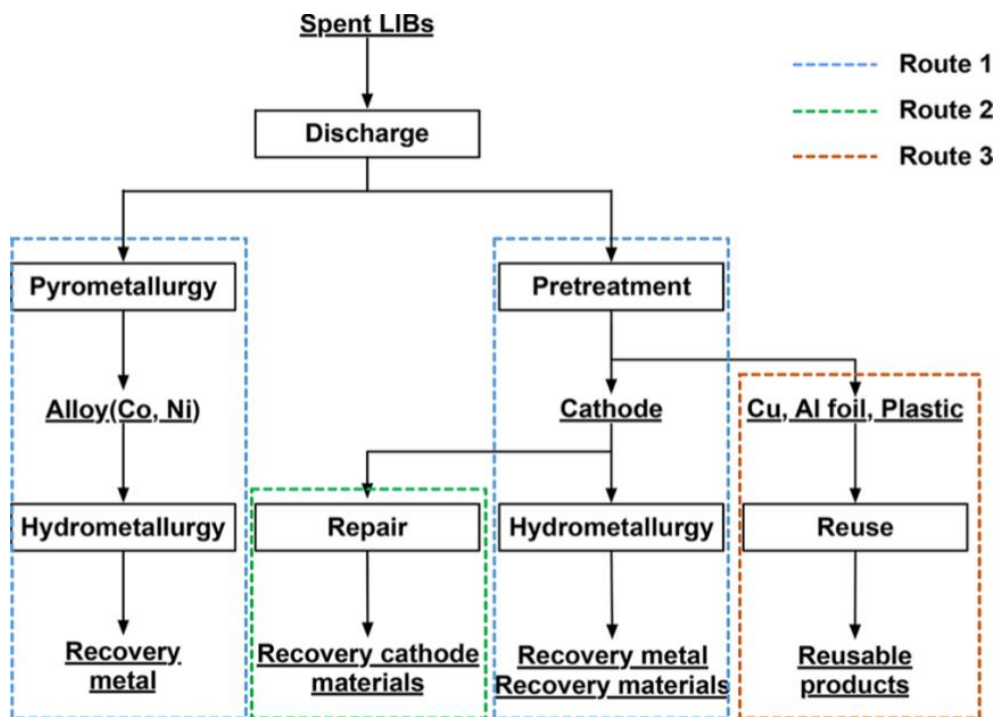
Spent LIBs

Discharge

Route 1
Route 2
Route 3

Pyrometallurgy

Alloy(Co, Ni)

Hydrometallurgy

Recovery metal

Repair

Recovery cathode materials

Pretreatment

Cathode

Hydrometallurgy

Recovery metal
Recovery materials

Cu, Al foil, Plastic

Reuse

Reusable products